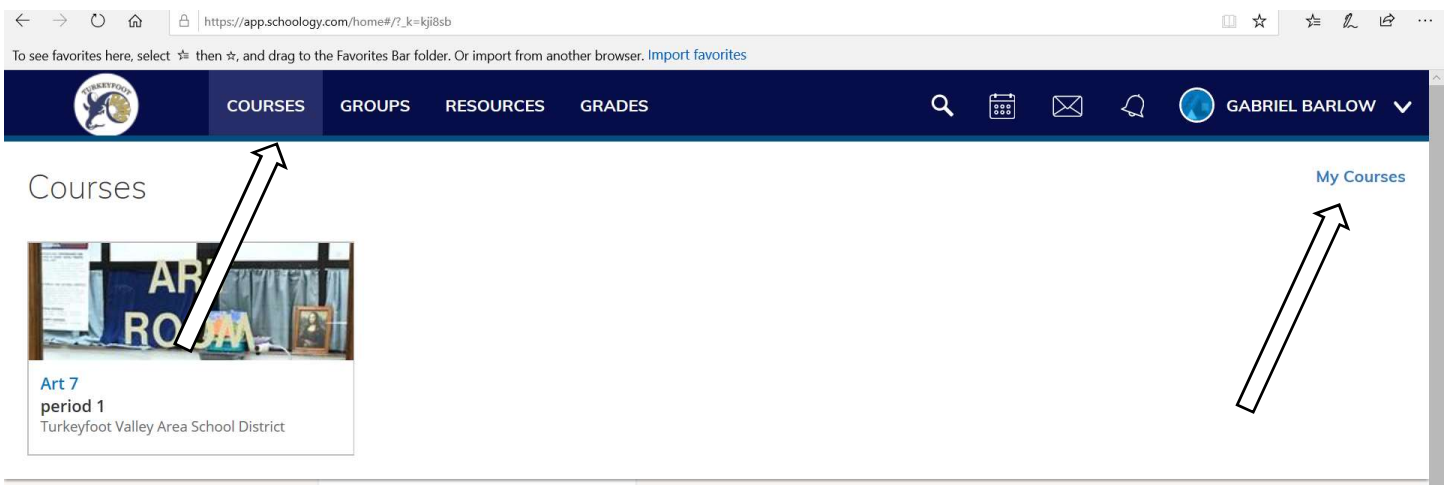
https://app.schoology.com/home#/?_k=kji8sb

To see favorites here, select ☆ then ☆, and drag to the Favorites Bar folder. Or import from another browser. Import favorites

TURKEYFOOT

COURSES GROUPS RESOURCES GRADES

GABRIEL BARLOW

Courses

My Courses

ART ROOM

Art 7
period 1
Turkeyfoot Valley Area School District